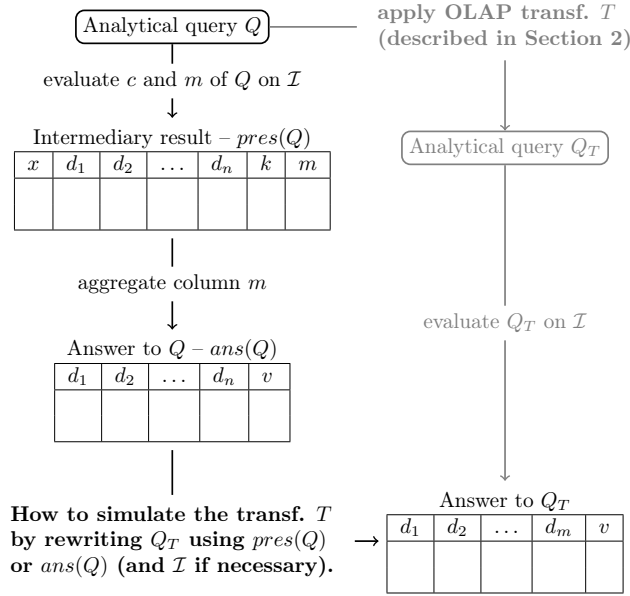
Analytical query $Q$

apply OLAP transf. $T$ (described in Section 2)

evaluate $c$ and $m$ of $Q$ on $\mathcal{I}$

Intermediary result – $pres(Q)$

| $x$ | $d_1$ | $d_2$ | $\dots$ | $d_n$ | $k$ | $m$ |
|---|---|---|---|---|---|---|
| | | | | | | |

Analytical query $Q_T$

aggregate column $m$

evaluate $Q_T$ on $\mathcal{I}$

Answer to $Q$ – $ans(Q)$

| $d_1$ | $d_2$ | $\dots$ | $d_n$ | $v$ |
|---|---|---|---|---|
| | | | | |

How to simulate the transf. $T$ by rewriting $Q_T$ using $pres(Q)$ or $ans(Q)$ (and $\mathcal{I}$ if necessary).

Answer to $Q_T$

| $d_1$ | $d_2$ | $\dots$ | $d_m$ | $v$ |
|---|---|---|---|---|
| | | | | |